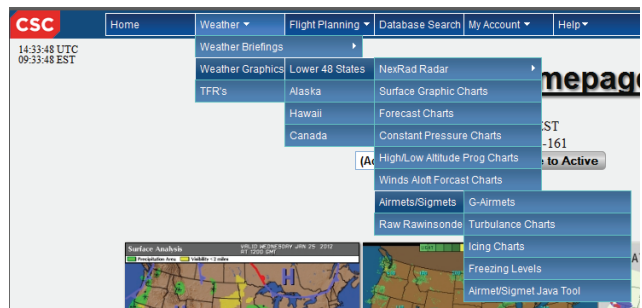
CSC

Home | Weather ▾ | Flight Planning ▾ | Database Search | My Account ▾ | Help ▾

14:33:48 UTC
09:33:48 EST

Weather Briefings ▸
Weather Graphics
TFR's

Lower 48 States
Alaska
Hawaii
Canada

NexRad Radar ▸
Surface Graphic Charts
Forecast Charts
Constant Pressure Charts
High/Low Altitude Prog Charts
Winds Aloft Forcast Charts
Airmets/Sigmets ▸
Raw Rawinsonde

G-Airmets
Turbulance Charts
Icing Charts
Freezing Levels
Airmet/Sigmet Java Tool

mepag

EST
-161

(Ac
e to Active

Surface Analysis
VALID WEDNESDAY JAN 25 2012
AT 1200 GMT
Precipitation Area
Visibility < 3 miles